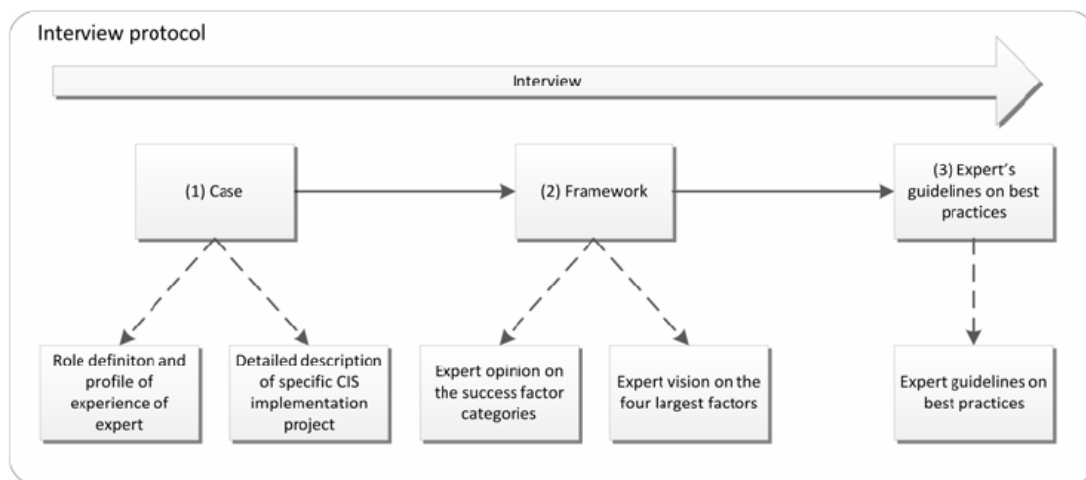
Interview protocol

Interview

(1) Case

(2) Framework

(3) Expert's guidelines on best practices

Role definiton and profile of experience of expert

Detailed description of specific CIS implementation project

Expert opinion on the success factor categories

Expert vision on the four largest factors

Expert guidelines on best practices